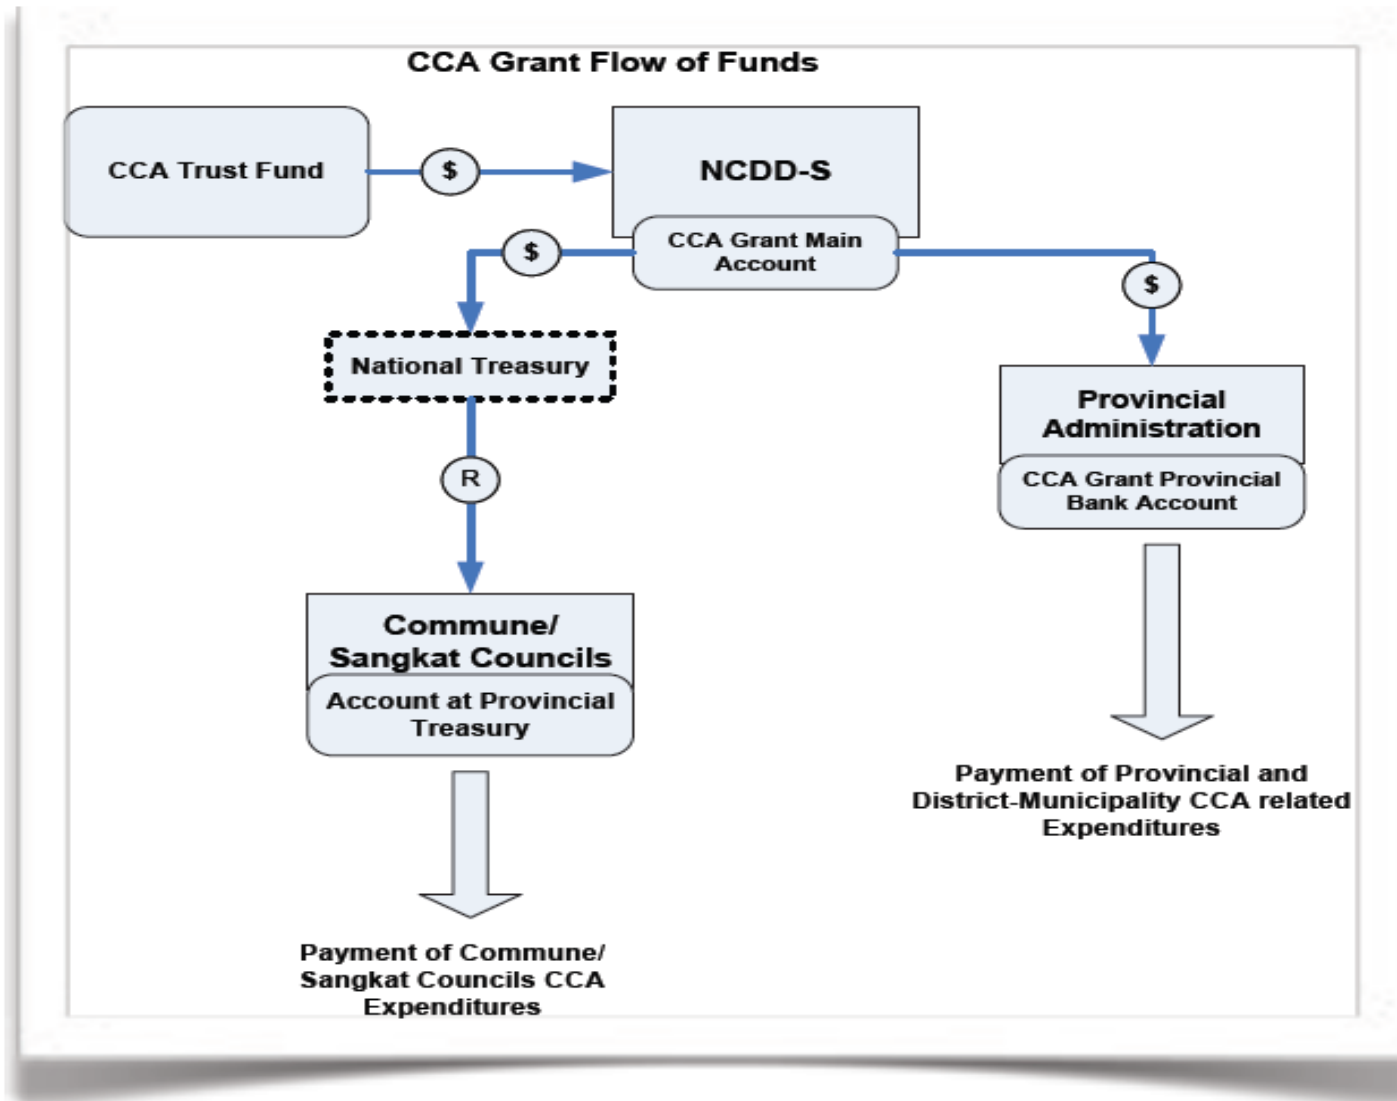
CCA Grant Flow of Funds

CCA Trust Fund

$

NCDD-S

CCA Grant Main Account

$

$

National Treasury

R

Provincial Administration

CCA Grant Provincial Bank Account

Commune/ Sangkat Councils

Account at Provincial Treasury

Payment of Provincial and District-Municipality CCA related Expenditures

Payment of Commune/ Sangkat Councils CCA Expenditures